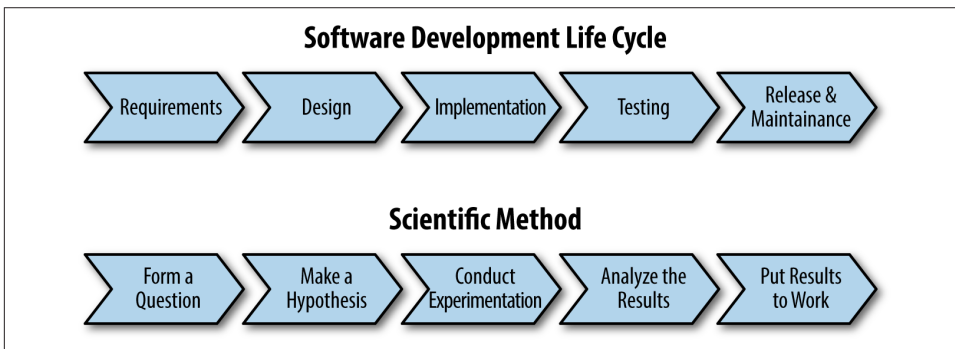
Software Development Life Cycle

Requirements

Design

Implementation

Testing

Release & Maintainance

Scientific Method

Form a Question

Make a Hypothesis

Conduct Experimentation

Analyze the Results

Put Results to Work